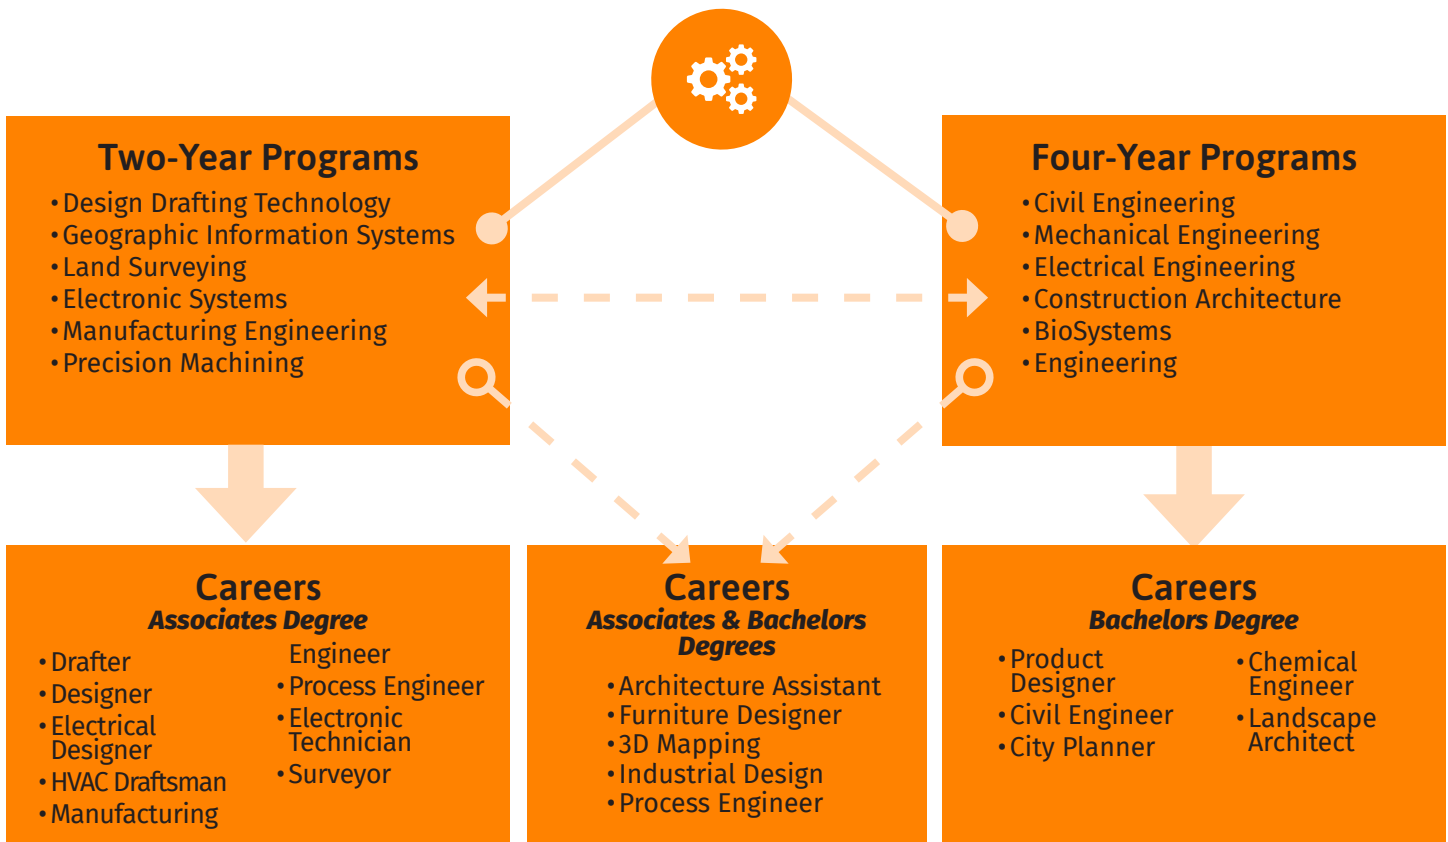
Two-Year Programs
• Design Drafting Technology
• Geographic Information Systems
• Land Surveying
• Electronic Systems
• Manufacturing Engineering
• Precision Machining

Four-Year Programs
• Civil Engineering
• Mechanical Engineering
• Electrical Engineering
• Construction Architecture
• BioSystems
• Engineering

Careers
Associates Degree
• Drafter
• Designer
• Electrical Designer
• HVAC Draftsman
• Manufacturing Engineer
• Process Engineer
• Electronic Technician
• Surveyor

Careers
Associates & Bachelors Degrees
• Architecture Assistant
• Furniture Designer
• 3D Mapping
• Industrial Design
• Process Engineer

Careers
Bachelors Degree
• Product Designer
• Civil Engineer
• City Planner
• Chemical Engineer
• Landscape Architect